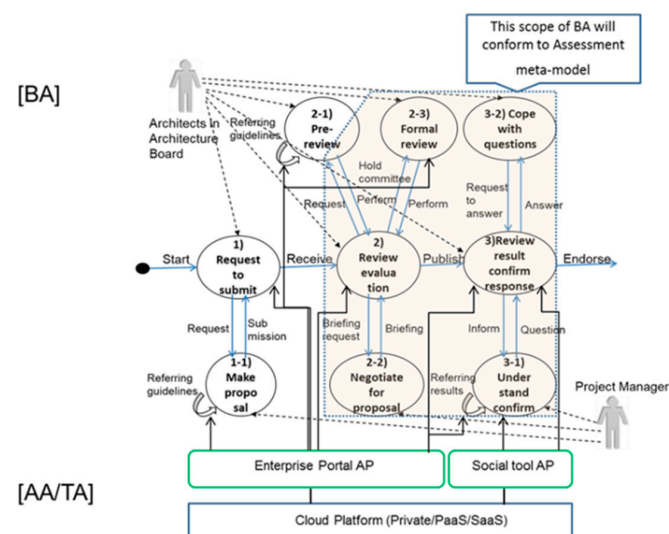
This scope of BA will conform to Assessment meta-model

[BA]

Architects in Architecture Board

Referring guidelines

2-1) Pre-review

2-3) Formal review

3-2) Cope with questions

Hold committee

Request

Perform

Perform

Request to answer

Answer

Start

1) Request to submit

Receive

2) Review evaluation

Publish

3)Review result confirm response

Endorse

Request

Sub mission

Briefing request

Briefing

Inform

Question

Referring guidelines

1-1) Make proposal

2-2) Negotiate for proposal

Referring results

3-1) Under stand confirm

Project Manager

Enterprise Portal AP

Social tool AP

[AA/TA]

Cloud Platform (Private/PaaS/SaaS)